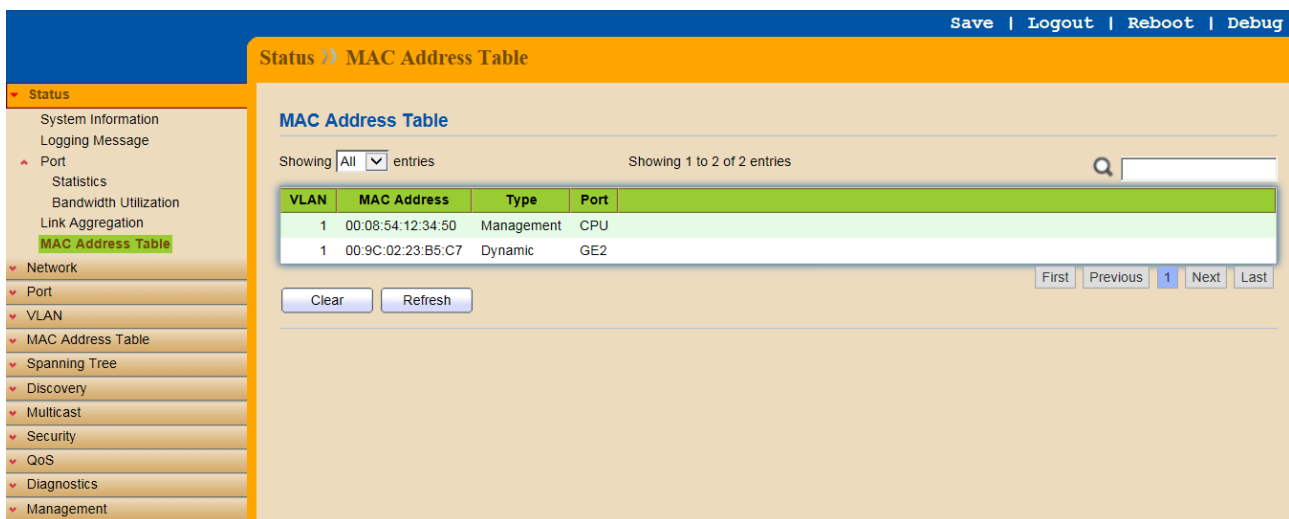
Save | Logout | Reboot | Debug

Status » MAC Address Table

Status
System Information
Logging Message
Port
Statistics
Bandwidth Utilization
Link Aggregation
MAC Address Table
Network
Port
VLAN
MAC Address Table
Spanning Tree
Discovery
Multicast
Security
QoS
Diagnostics
Management

MAC Address Table

Showing All entries

Showing 1 to 2 of 2 entries

| VLAN | MAC Address | Type | Port |
|---|---|---|---|
| 1 | 00:08:54:12:34:50 | Management | CPU |
| 1 | 00:9C:02:23:B5:C7 | Dynamic | GE2 |

First Previous 1 Next Last

Clear Refresh